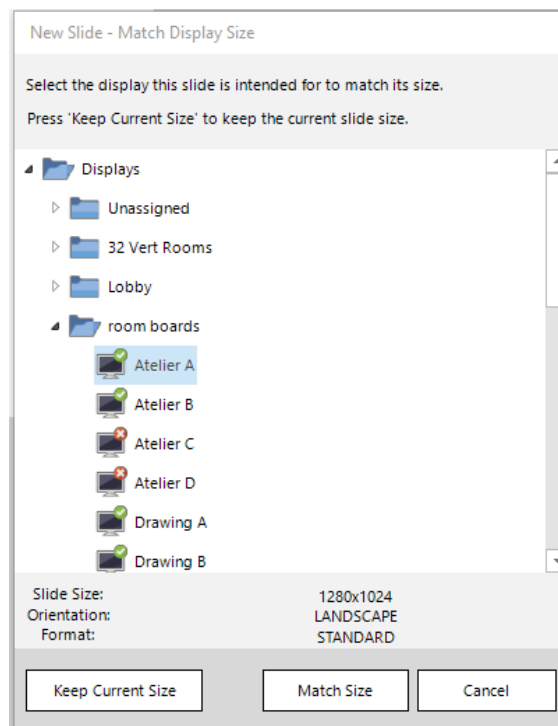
New Slide - Match Display Size

Select the display this slide is intended for to match its size.

Press 'Keep Current Size' to keep the current slide size.

Displays
Unassigned
32 Vert Rooms
Lobby
room boards
Atelier A
Atelier B
Atelier C
Atelier D
Drawing A
Drawing B

Slide Size: 1280x1024
Orientation: LANDSCAPE
Format: STANDARD

Keep Current Size
Match Size
Cancel